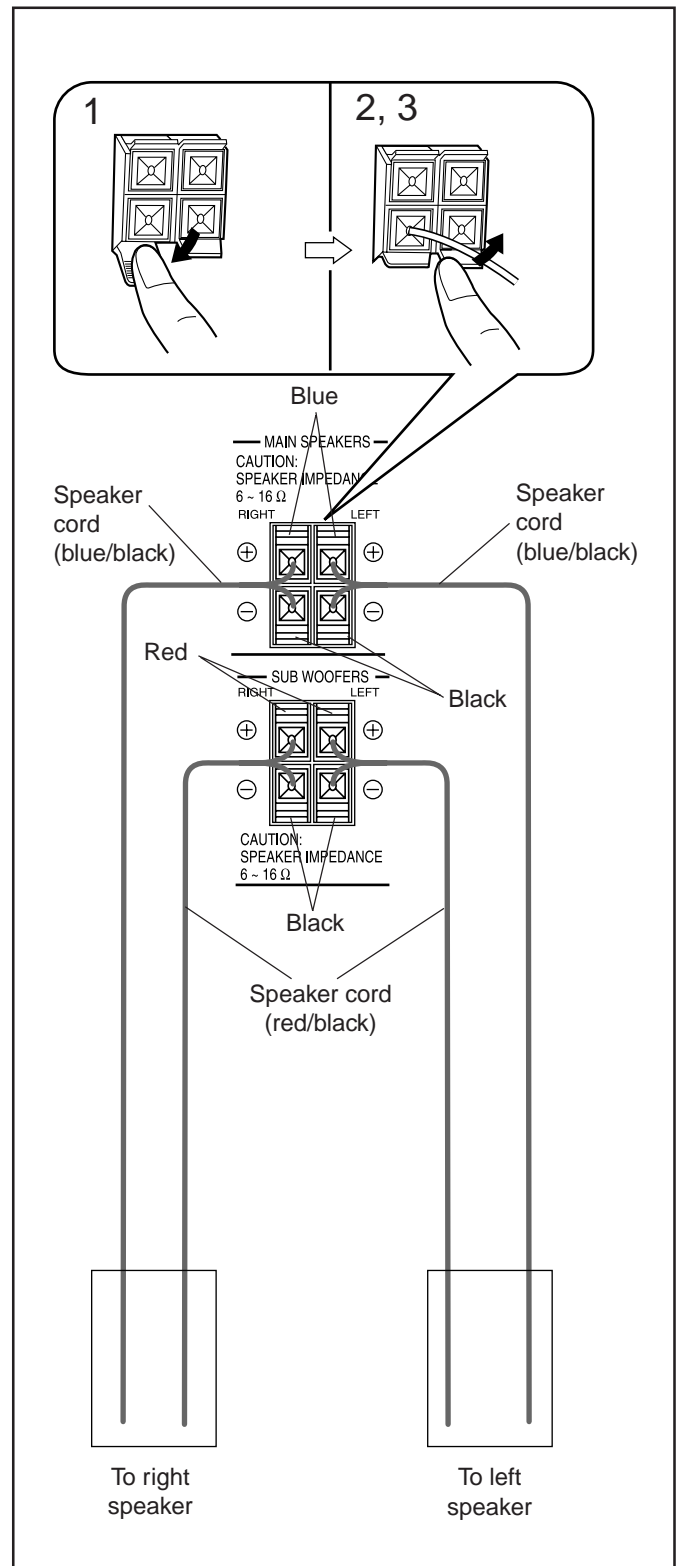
1

2, 3

Blue

MAIN SPEAKERS

CAUTION:
SPEAKER IMPEDAN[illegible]
6 ~ 16 Ω

RIGHT

LEFT

Speaker cord (blue/black)

Speaker cord (blue/black)

$\oplus$ $\oplus$

$\ominus$ $\ominus$

Red

SUB WOOFERS

RIGHT

LEFT

Black

$\oplus$ $\oplus$

$\ominus$ $\ominus$

CAUTION:
SPEAKER IMPEDANCE
6 ~ 16 Ω

Black

Speaker cord (red/black)

To right speaker

To left speaker